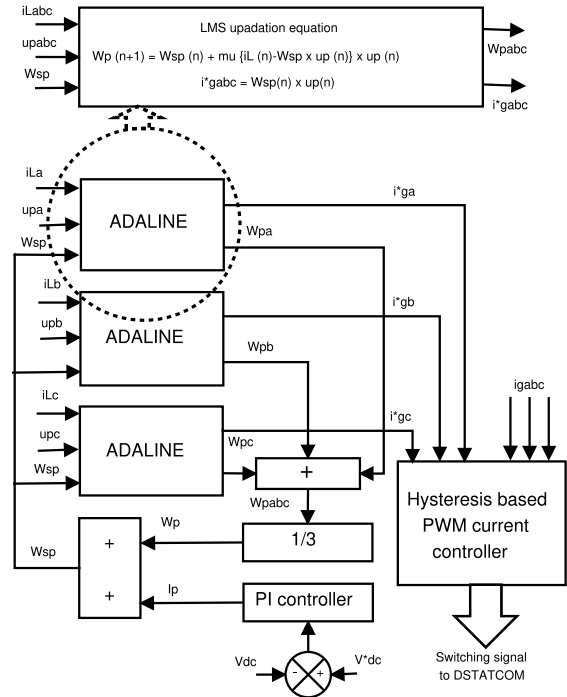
iLabc

upabc

Wsp

LMS upadation equation

Wp (n+1) = Wsp (n) + mu {iL (n)-Wsp x up (n)} x up (n)

i*gabc = Wsp(n) x up(n)

Wpabc

i*gabc

iLa

upa

Wsp

ADALINE

Wpa

i*ga

iLb

upb

ADALINE

i*gb

Wpb

iLc

upc

Wsp

ADALINE

Wpc

i*gc

igabc

+

Wpabc

Hysteresis based PWM current controller

Wp

Wsp

+

1/3

+

Ip

PI controller

Vdc

-

+

V*dc

Switching signal to DSTATCOM